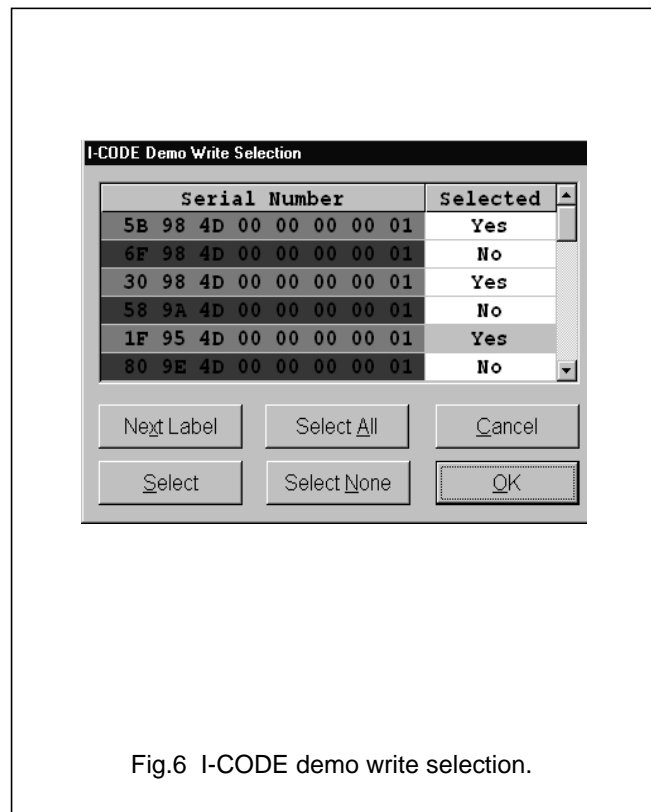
I-CODE Demo Write Selection

| Serial Number | Selected |
|---|---|
| 5B 98 4D 00 00 00 00 01 | Yes |
| 6F 98 4D 00 00 00 00 01 | No |
| 30 98 4D 00 00 00 00 01 | Yes |
| 58 9A 4D 00 00 00 00 01 | No |
| 1F 95 4D 00 00 00 00 01 | Yes |
| 80 9E 4D 00 00 00 00 01 | No |

Next Label Select All Cancel

Select Select None OK

Fig.6 I-CODE demo write selection.